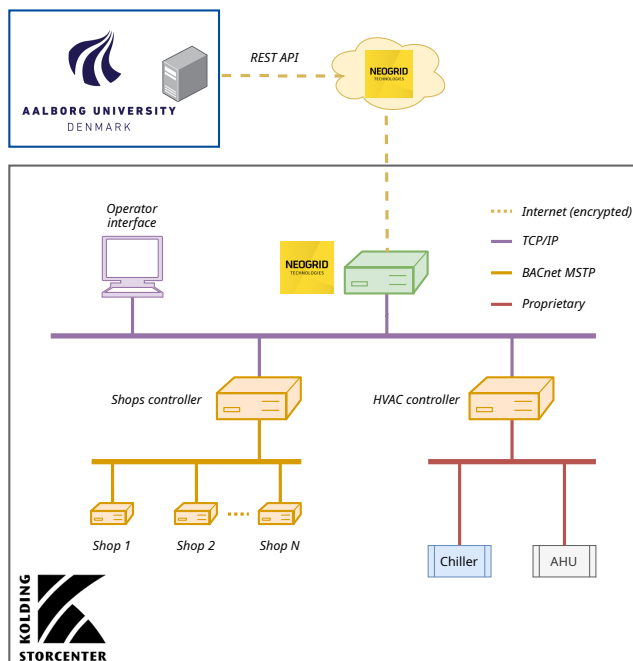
AALBORG UNIVERSITY
DENMARK

REST API

NEOGRID
TECHNOLOGIES

Operator interface

NEOGRID
TECHNOLOGIES

Internet (encrypted)

TCP/IP

BACnet MSTP

Proprietary

Shops controller

HVAC controller

Shop 1

Shop 2

Shop N

Chiller

AHU

KOLDING
STORCENTER